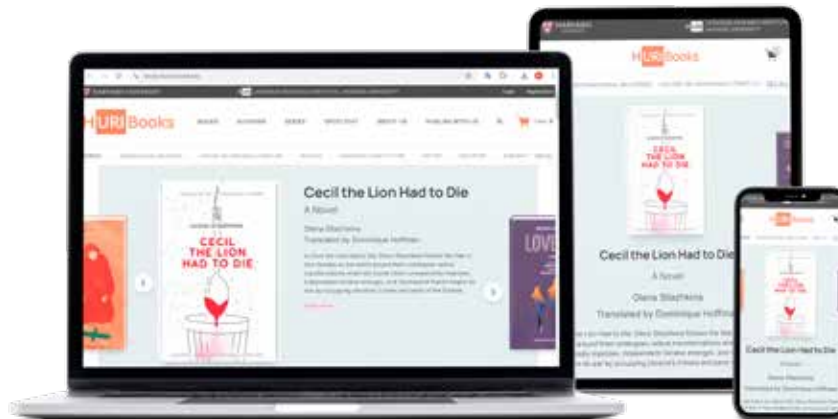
HURIBooks

BOOKS

AUTHORS

SERIES

SPOTLIGHT

ABOUT US

PUBLISH WITH US

Cecil the Lion Had to Die

A Novel

Olena Stiazhkina

Translated by Dominique Hoffman

CECIL THE LION HAD TO DIE

LOVE

HURIBooks

Cecil the Lion Had to Die

A Novel

Olena Stiazhkina

Translated by Dominique Hoffman

HURIBooks

Cecil the Lion Had to Die

Olena Stiazhkina

Translated by Dominique Hoffman